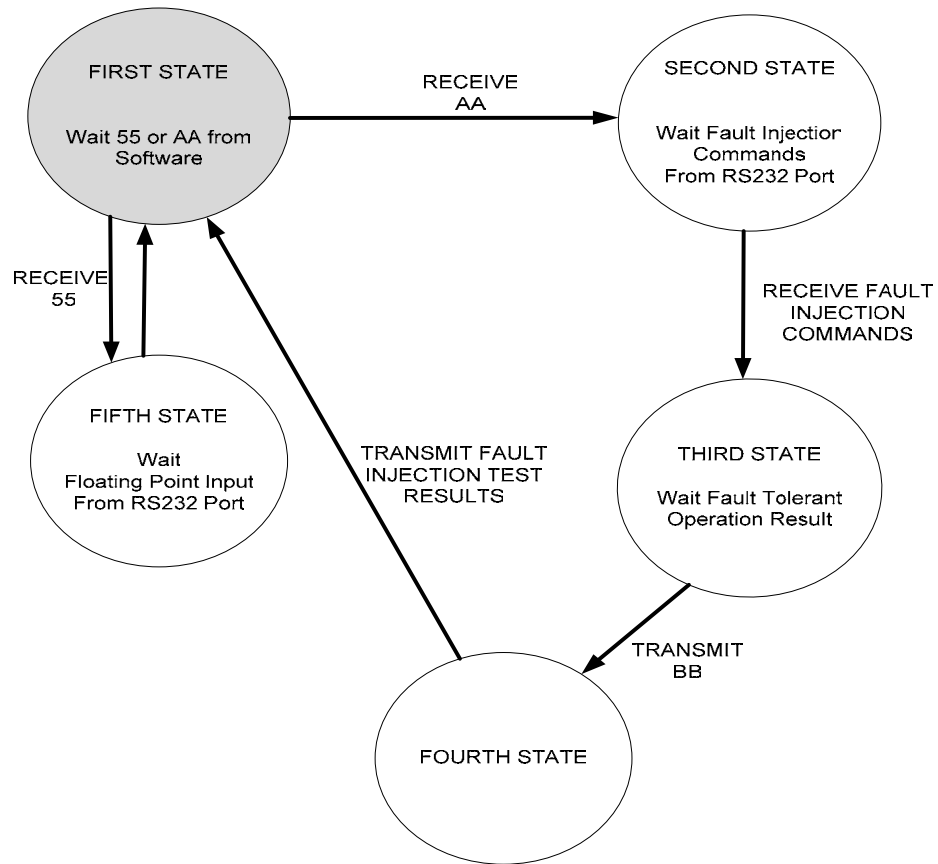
FIRST STATE

Wait 55 or AA from Software

RECEIVE AA

SECOND STATE

Wait Fault Injection Commands From RS232 Port

RECEIVE 55

RECEIVE FAULT INJECTION COMMANDS

FIFTH STATE

Wait Floating Point Input From RS232 Port

TRANSMIT FAULT INJECTION TEST RESULTS

THIRD STATE

Wait Fault Tolerant Operation Result

TRANSMIT BB

FOURTH STATE